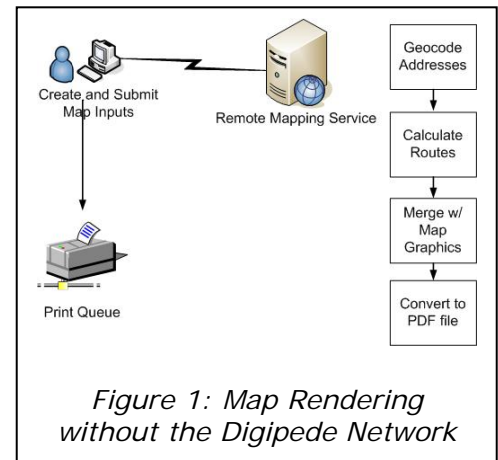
Create and Submit Map Inputs

Remote Mapping Service

Geocode Addresses

Calculate Routes

Merge w/ Map Graphics

Convert to PDF file

Print Queue

Figure 1: Map Rendering without the Digipede Network